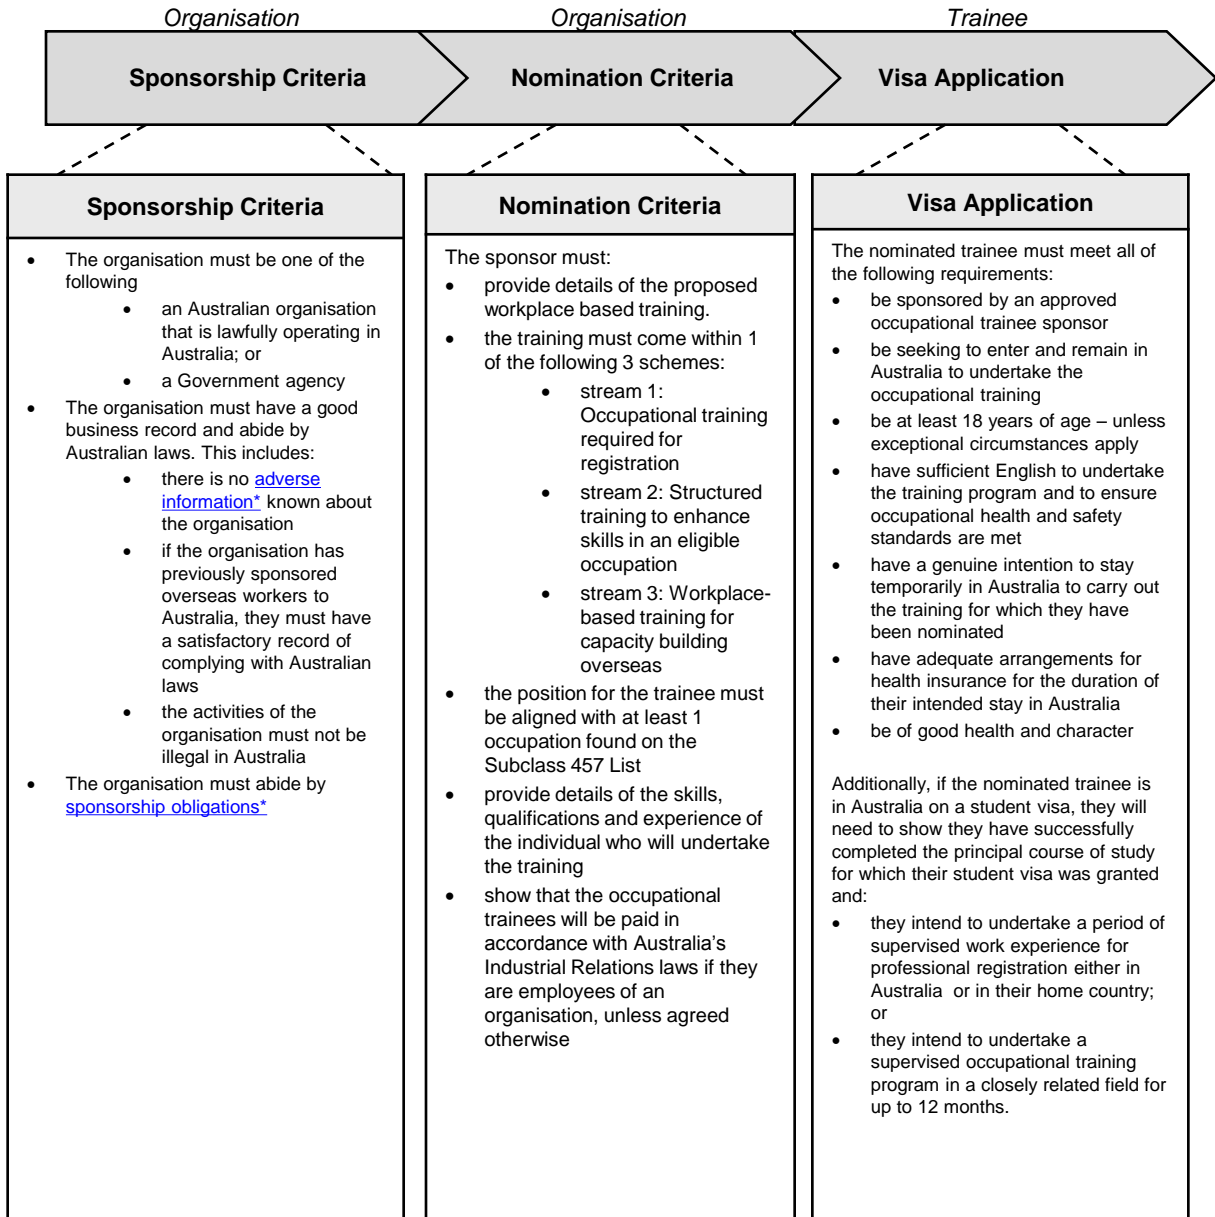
Organisation
Sponsorship Criteria

Organisation
Nomination Criteria

Trainee
Visa Application

Sponsorship Criteria

- The organisation must be one of the following
  - an Australian organisation that is lawfully operating in Australia; or
  - a Government agency
- The organisation must have a good business record and abide by Australian laws. This includes:
  - there is no adverse information* known about the organisation
  - if the organisation has previously sponsored overseas workers to Australia, they must have a satisfactory record of complying with Australian laws
  - the activities of the organisation must not be illegal in Australia
- The organisation must abide by sponsorship obligations*

Nomination Criteria

The sponsor must:
- provide details of the proposed workplace based training.
- the training must come within 1 of the following 3 schemes:
  - stream 1: Occupational training required for registration
  - stream 2: Structured training to enhance skills in an eligible occupation
  - stream 3: Workplace-based training for capacity building overseas
- the position for the trainee must be aligned with at least 1 occupation found on the Subclass 457 List
- provide details of the skills, qualifications and experience of the individual who will undertake the training
- show that the occupational trainees will be paid in accordance with Australia's Industrial Relations laws if they are employees of an organisation, unless agreed otherwise

Visa Application

The nominated trainee must meet all of the following requirements:
- be sponsored by an approved occupational trainee sponsor
- be seeking to enter and remain in Australia to undertake the occupational training
- be at least 18 years of age – unless exceptional circumstances apply
- have sufficient English to undertake the training program and to ensure occupational health and safety standards are met
- have a genuine intention to stay temporarily in Australia to carry out the training for which they have been nominated
- have adequate arrangements for health insurance for the duration of their intended stay in Australia
- be of good health and character

Additionally, if the nominated trainee is in Australia on a student visa, they will need to show they have successfully completed the principal course of study for which their student visa was granted and:
- they intend to undertake a period of supervised work experience for professional registration either in Australia or in their home country; or
- they intend to undertake a supervised occupational training program in a closely related field for up to 12 months.